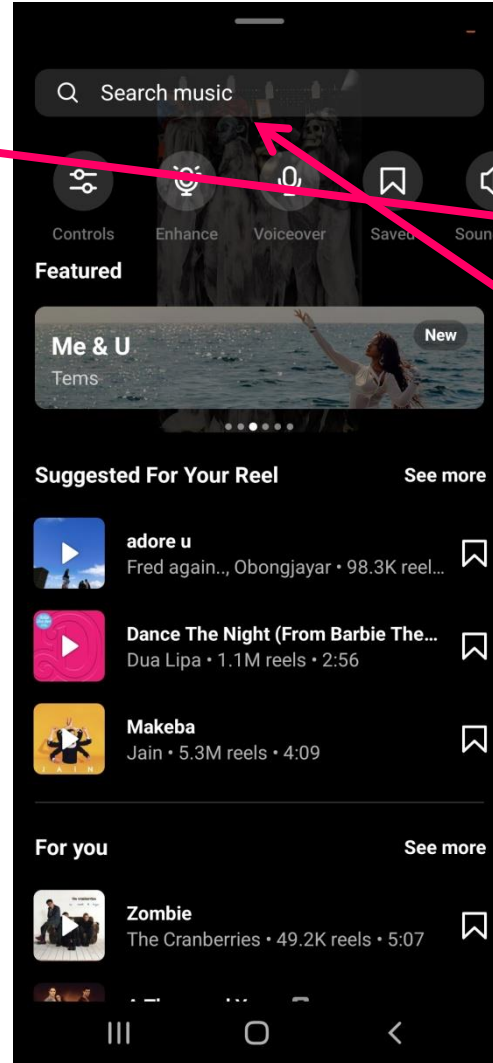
Search music

Controls Enhance Voiceover Saved Soun

Featured

Me & U
Tems
New

Suggested For Your Reel
See more

adore u
Fred again.., Obongjayar • 98.3K reel...

Dance The Night (From Barbie The...
Dua Lipa • 1.1M reels • 2:56

Makeba
Jain • 5.3M reels • 4:09

For you
See more

Zombie
The Cranberries • 49.2K reels • 5:07

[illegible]